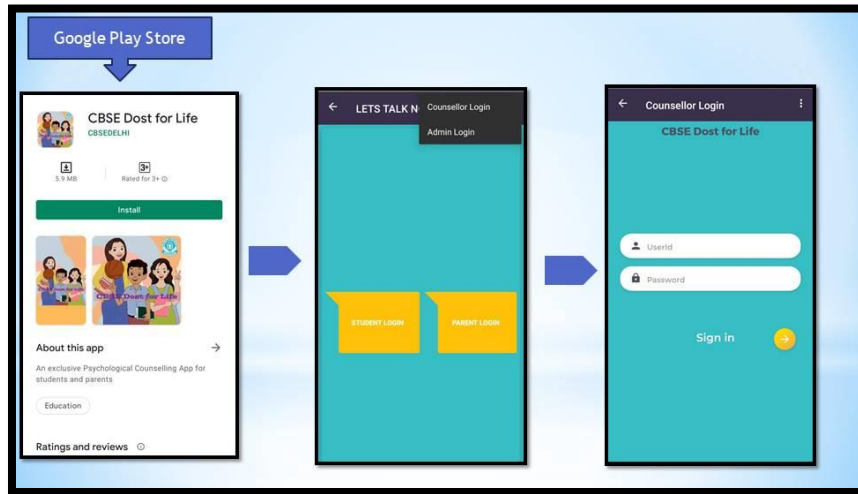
Google Play Store

CBSE Dost for Life
CBSEDELHI

5.9 MB

3+
Rated for 3+ ⓘ

Install

CBSE Dost for Life

About this app

An exclusive Psychological Counselling App for students and parents

Education

Ratings and reviews ⓘ

LETS TALK N

Counsellor Login

Admin Login

STUDENT LOGIN

PARENT LOGIN

Counsellor Login

CBSE Dost for Life

UserId

Password

Sign in